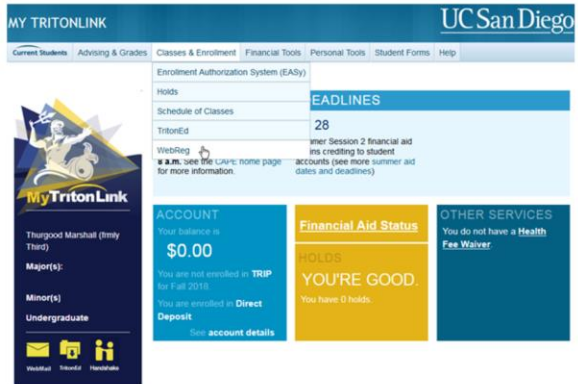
MY TRITONLINK

UC San Diego

Current Students | Advising & Grades | Classes & Enrollment | Financial Tools | Personal Tools | Student Forms | Help

Enrollment Authorization System (EASy)
Holds
Schedule of Classes
TritonEd
WebReg

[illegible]EADLINES

28

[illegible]mmer Session 2 financial aid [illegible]ns crediting to student accounts (see more summer aid dates and deadlines)

a.m. See the CAPE home page for more information.

MyTritonLink

Thurgood Marshall (frmly Third)

Major(s):

Minor(s)

Undergraduate

WebMail TritonEd Handshake

ACCOUNT
Your balance is
$0.00
You are not enrolled in TRIP for Fall 2018.
You are enrolled in Direct Deposit
See account details

Financial Aid Status

HOLDS
YOU'RE GOOD.
You have 0 holds.

OTHER SERVICES
You do not have a Health Fee Waiver.